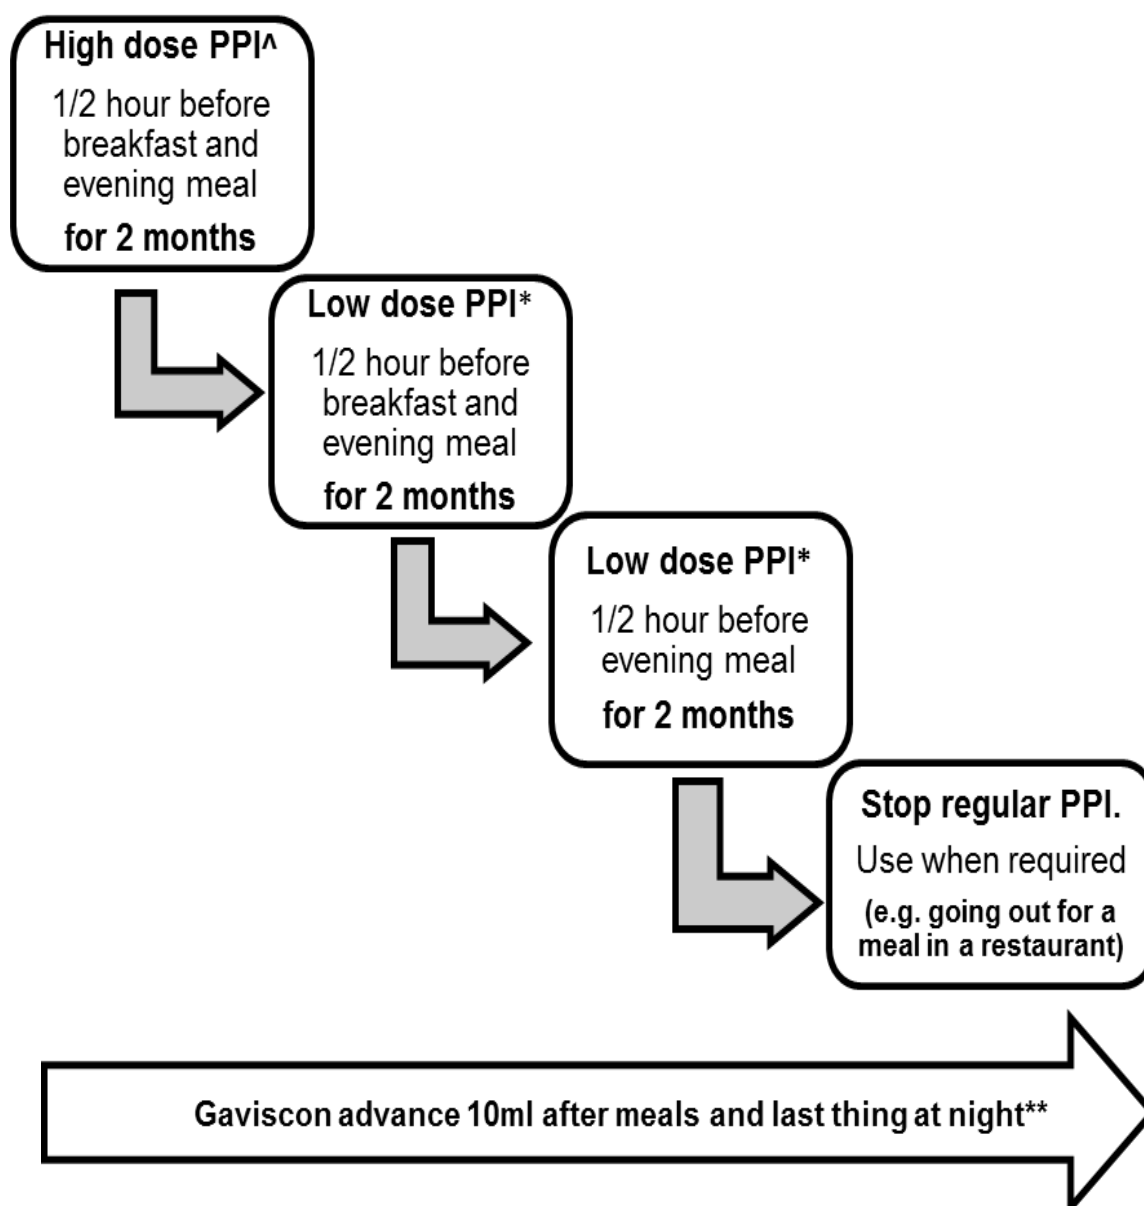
High dose PPI^

1/2 hour before breakfast and evening meal

for 2 months

Low dose PPI*

1/2 hour before breakfast and evening meal

for 2 months

Low dose PPI*

1/2 hour before evening meal

for 2 months

Stop regular PPI.

Use when required

(e.g. going out for a meal in a restaurant)

Gaviscon advance 10ml after meals and last thing at night**